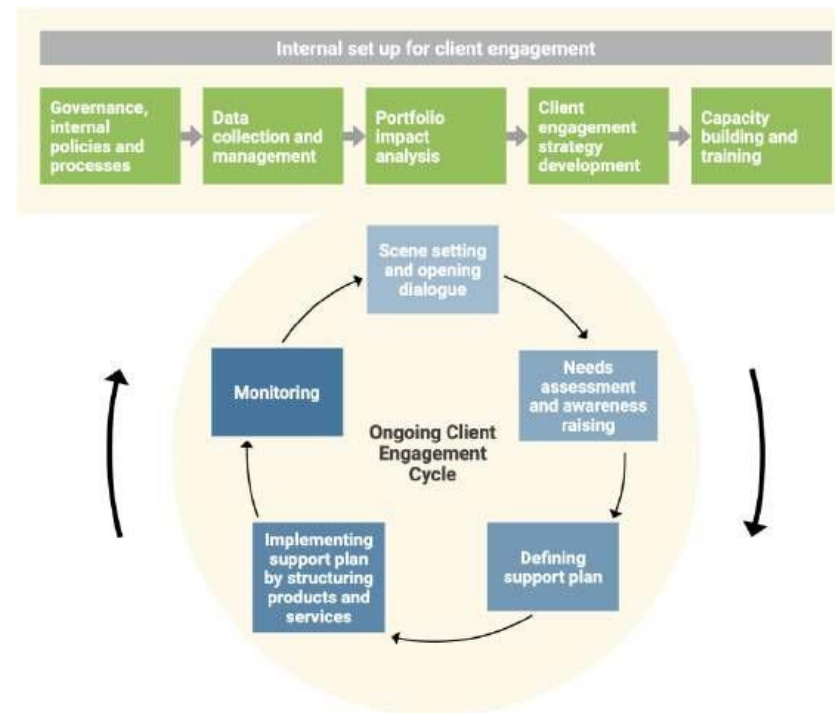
Internal set up for client engagement

Governance, internal policies and processes

Data collection and management

Portfolio impact analysis

Client engagement strategy development

Capacity building and training

Scene setting and opening dialogue

Needs assessment and awareness raising

Defining support plan

Implementing support plan by structuring products and services

Monitoring

Ongoing Client Engagement Cycle